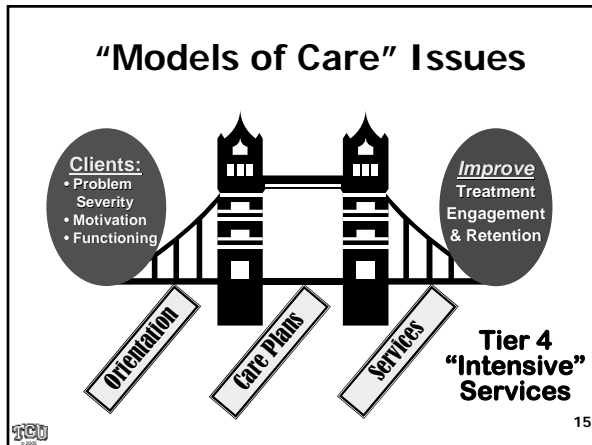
"Models of Care" Issues

Clients:
• Problem Severity
• Motivation
• Functioning

Improve
Treatment Engagement & Retention

Orientation

Care Plans

Services

Tier 4
"Intensive"
Services

TCU
© 2005

15